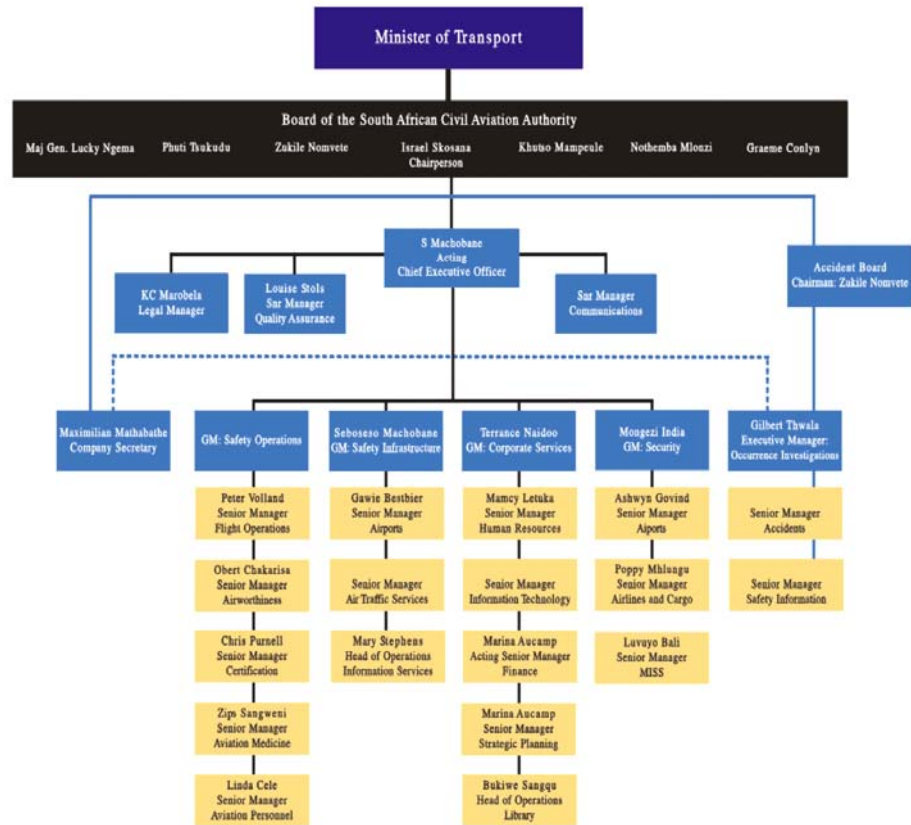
Minister of Transport

Board of the South African Civil Aviation Authority

Maj Gen. Lucky Ngema

Phuti Tsukudu

Zukile Nomvete

Israel Skosana
Chairperson

Khutso Mampeule

Nothemba Mlonzi

Graeme Conlyn

S Machobane
Acting
Chief Executive Officer

KC Marobela
Legal Manager

Louise Stols
Snr Manager
Quality Assurance

Snr Manager
Communications

Accident Board
Chairman: Zukile Nomvete

Maximilian Mathabathe
Company Secretary

GM: Safety Operations

Peter Volland
Senior Manager
Flight Operations

Obert Chakarisa
Senior Manager
Airworthiness

Chris Purnell
Senior Manager
Certification

Zips Sangweni
Senior Manager
Aviation Medicine

Linda Cele
Senior Manager
Aviation Personnel

Seboseso Machobane
GM: Safety Infrastructure

Gawie Bestbier
Senior Manager
Airports

Senior Manager
Air Traffic Services

Mary Stephens
Head of Operations
Information Services

Terrance Naidoo
GM: Corporate Services

Mamcy Letuka
Senior Manager
Human Resources

Senior Manager
Information Technology

Marina Aucamp
Acting Senior Manager
Finance

Marina Aucamp
Senior Manager
Strategic Planning

Bukiwe Sangqu
Head of Operations
Library

Mongezi India
GM: Security

Ashwyn Govind
Senior Manager
Aiports

Poppy Mhlungu
Senior Manager
Airlines and Cargo

Luvuyo Bali
Senior Manager
MISS

Gilbert Thwala
Executive Manager:
Occurrence Investigations

Senior Manager
Accidents

Senior Manager
Safety Information